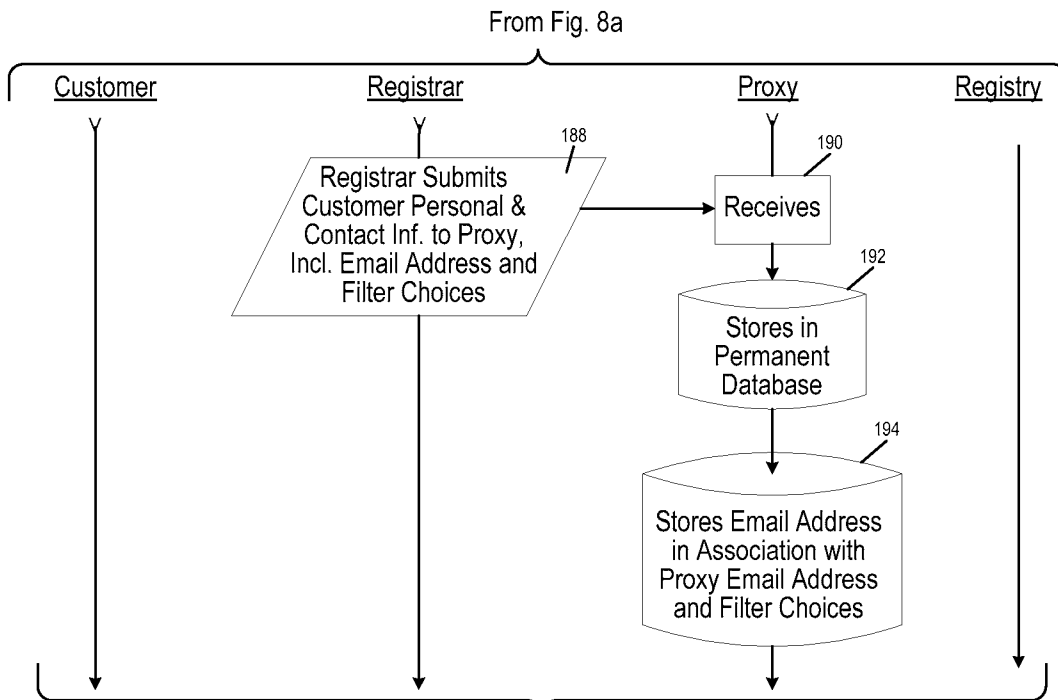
From Fig. 8a

Customer

Registrar

Proxy

Registry

188

Registrar Submits Customer Personal & Contact Inf. to Proxy, Incl. Email Address and Filter Choices

190

Receives

192

Stores in Permanent Database

194

Stores Email Address in Association with Proxy Email Address and Filter Choices